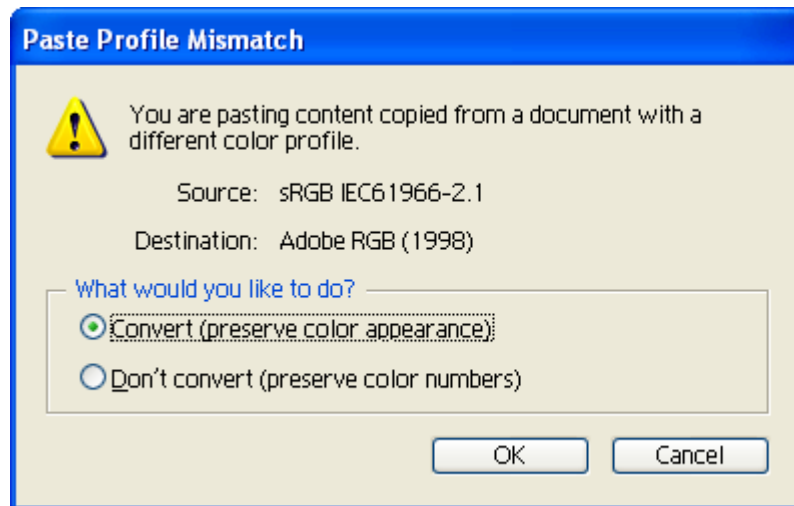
Paste Profile Mismatch

You are pasting content copied from a document with a different color profile.

Source: sRGB IEC61966-2.1

Destination: Adobe RGB (1998)

What would you like to do?

Convert (preserve color appearance)

Don't convert (preserve color numbers)

OK

Cancel